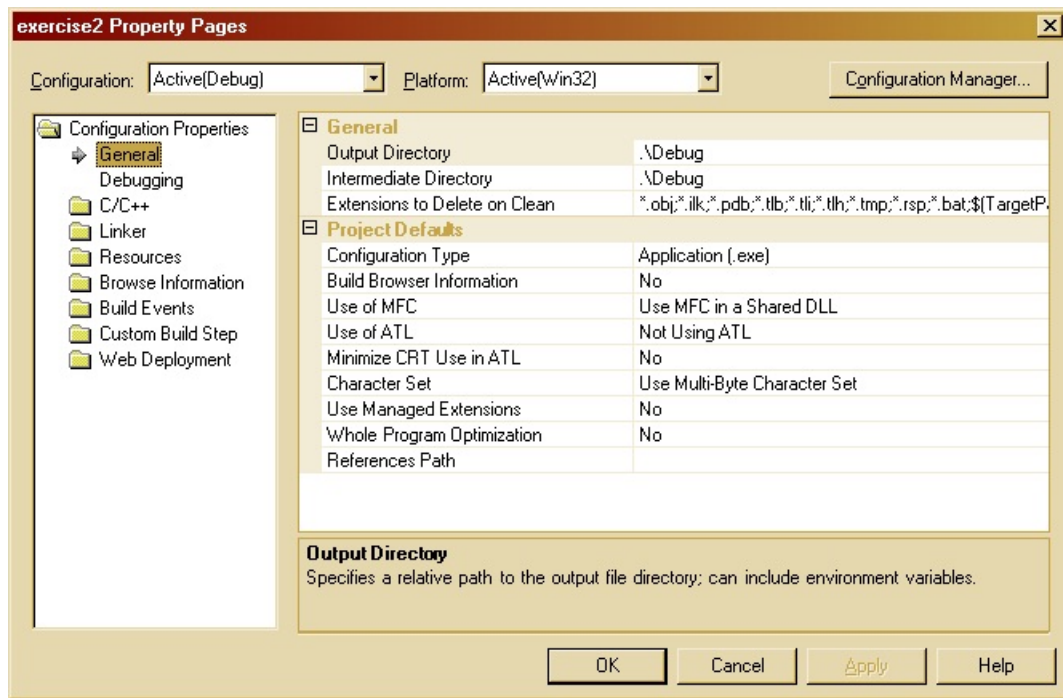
exercise2 Property Pages

Configuration: Active(Debug)

Platform: Active(Win32)

Configuration Manager...

Configuration Properties
General
Debugging
C/C++
Linker
Resources
Browse Information
Build Events
Custom Build Step
Web Deployment

| General | |
|---|---|
| Output Directory | .\Debug |
| Intermediate Directory | .\Debug |
| Extensions to Delete on Clean | *.obj;*.ilk;*.pdb;*.tlb;*.tli;*.tlh;*.tmp;*.rsp;*.bat;$(TargetP |
| **Project Defaults** | |
| Configuration Type | Application (.exe) |
| Build Browser Information | No |
| Use of MFC | Use MFC in a Shared DLL |
| Use of ATL | Not Using ATL |
| Minimize CRT Use in ATL | No |
| Character Set | Use Multi-Byte Character Set |
| Use Managed Extensions | No |
| Whole Program Optimization | No |
| References Path | |

Output Directory
Specifies a relative path to the output file directory; can include environment variables.

OK
Cancel
Apply
Help